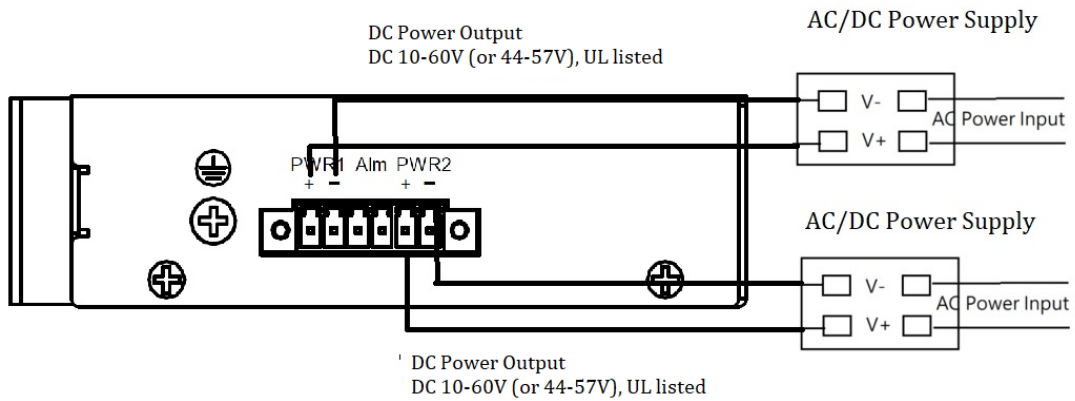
DC Power Output
DC 10-60V (or 44-57V), UL listed

AC/DC Power Supply

V-
V+
AC Power Input

PWR1 Alm PWR2
+ − + −

AC/DC Power Supply

V-
V+
AC Power Input

DC Power Output
DC 10-60V (or 44-57V), UL listed